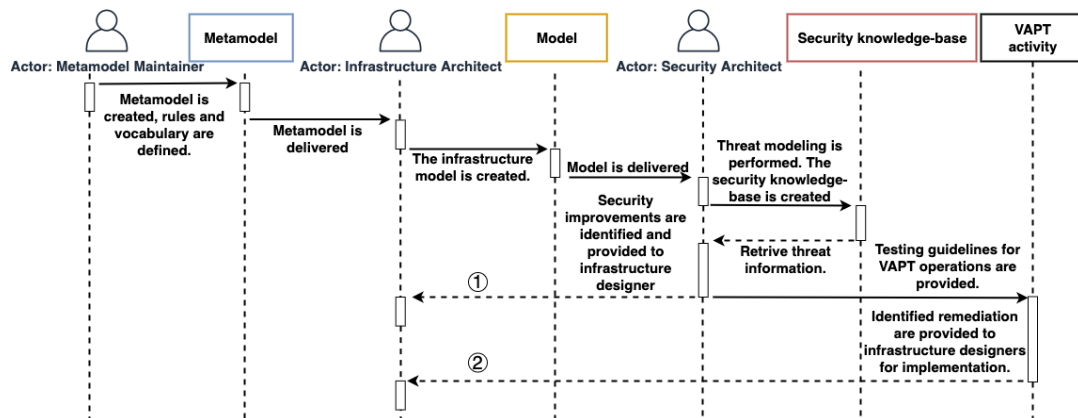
Actor: Metamodel Maintainer

Metamodel

Actor: Infrastructure Architect

Model

Actor: Security Architect

Security knowledge-base

VAPT activity

Metamodel is created, rules and vocabulary are defined.

Metamodel is delivered

The infrastructure model is created.

Model is delivered

Threat modeling is performed. The security knowledge-base is created

Security improvements are identified and provided to infrastructure designer

Retrive threat information.

Testing guidelines for VAPT operations are provided.

①

Identified remediation are provided to infrastructure designers for implementation.

②